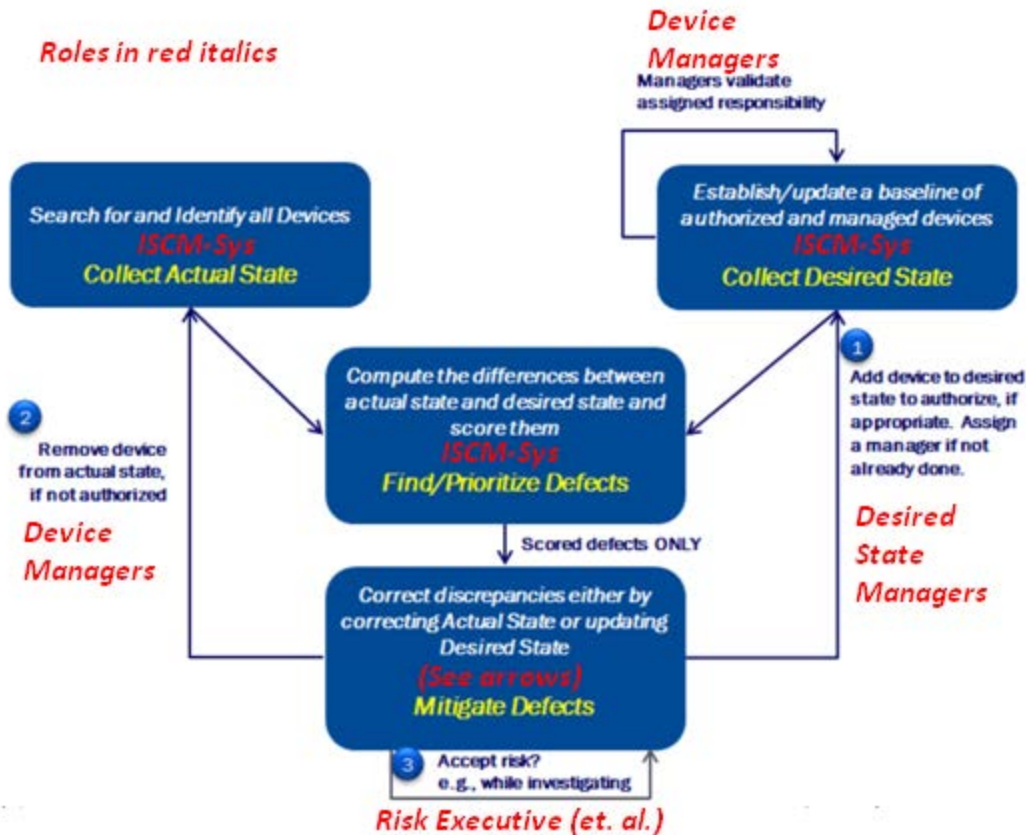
Roles in red italics

Device Managers

Managers validate assigned responsibility

Search for and Identify all Devices
ISCM-Sys
Collect Actual State

Establish/update a baseline of authorized and managed devices
ISCM-Sys
Collect Desired State

1

Add device to desired state to authorize, if appropriate. Assign a manager if not already done.

2

Remove device from actual state, if not authorized

Compute the differences between actual state and desired state and score them
ISCM-Sys
Find/Prioritize Defects

Device Managers

Desired State Managers

Scored defects ONLY

Correct discrepancies either by correcting Actual State or updating Desired State
(See arrows)
Mitigate Defects

3

Accept risk?
e.g., while investigating

Risk Executive (et. al.)